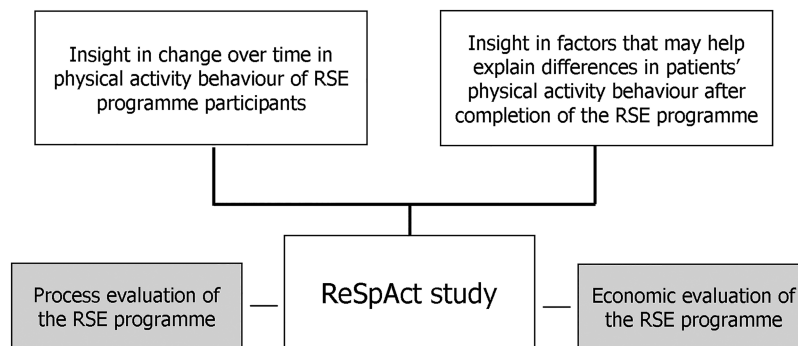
Insight in change over time in physical activity behaviour of RSE programme participants

Insight in factors that may help explain differences in patients' physical activity behaviour after completion of the RSE programme

Process evaluation of the RSE programme

ReSpAct study

Economic evaluation of the RSE programme